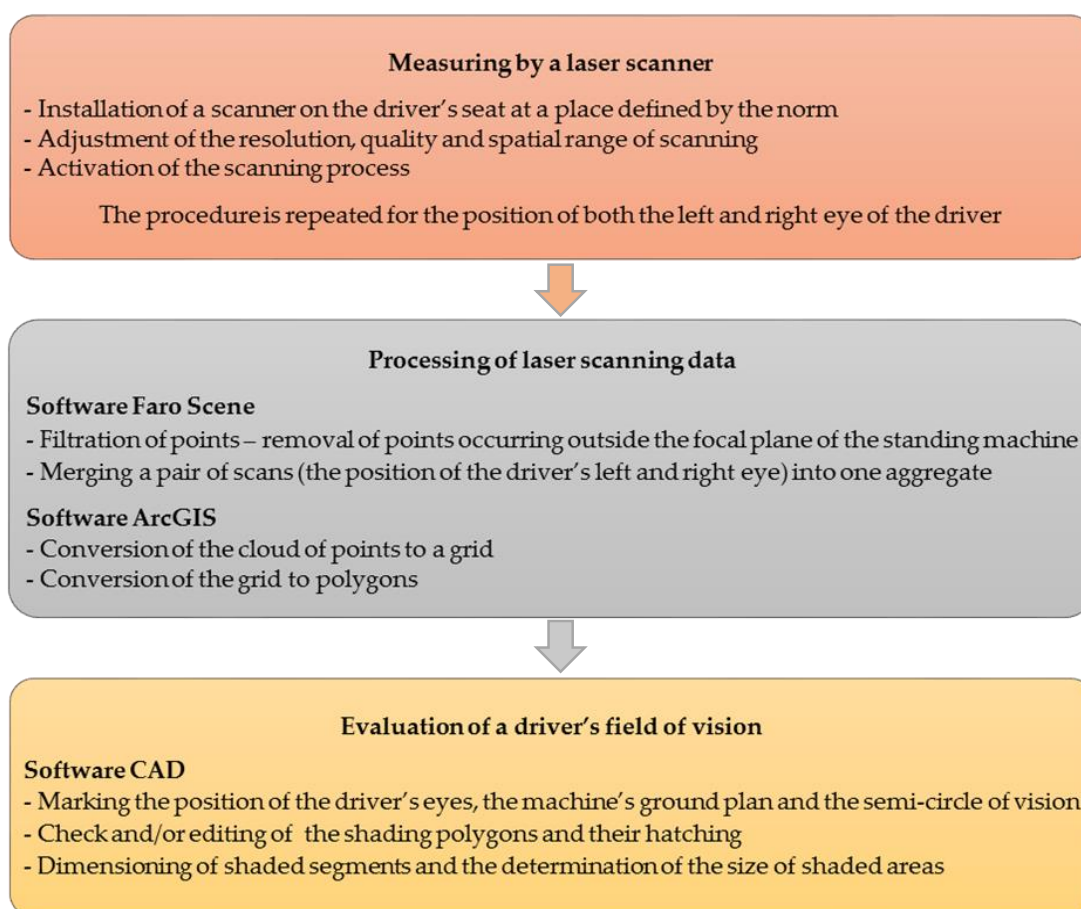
Measuring by a laser scanner

- Installation of a scanner on the driver's seat at a place defined by the norm
- Adjustment of the resolution, quality and spatial range of scanning
- Activation of the scanning process

The procedure is repeated for the position of both the left and right eye of the driver

Processing of laser scanning data

Software Faro Scene
- Filtration of points – removal of points occurring outside the focal plane of the standing machine
- Merging a pair of scans (the position of the driver's left and right eye) into one aggregate

Software ArcGIS
- Conversion of the cloud of points to a grid
- Conversion of the grid to polygons

Evaluation of a driver's field of vision

Software CAD
- Marking the position of the driver's eyes, the machine's ground plan and the semi-circle of vision
- Check and/or editing of the shading polygons and their hatching
- Dimensioning of shaded segments and the determination of the size of shaded areas